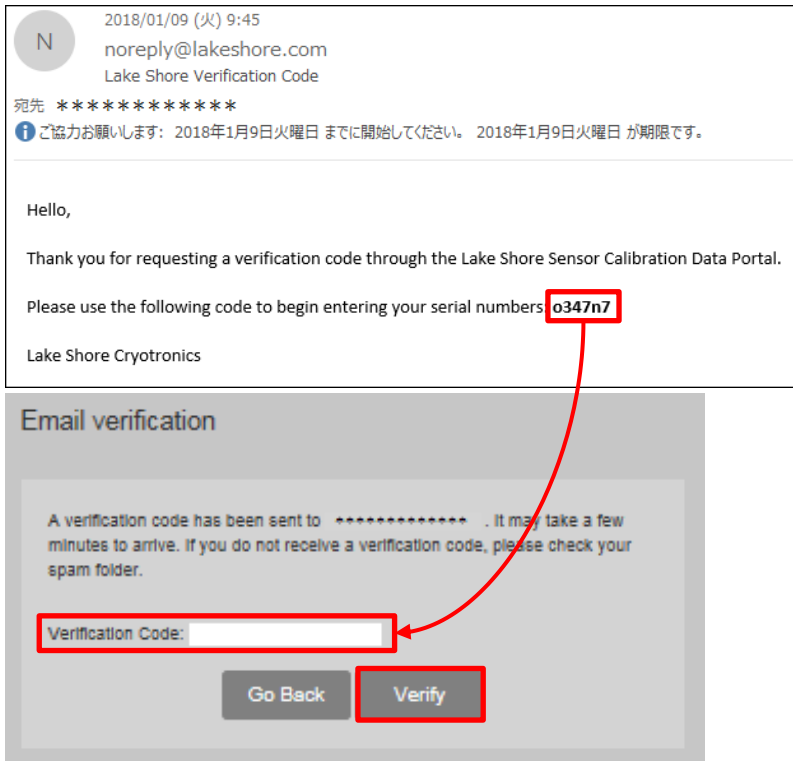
N

2018/01/09 (火) 9:45

noreply@lakeshore.com

Lake Shore Verification Code

宛先 ＊＊＊＊＊＊＊＊＊＊＊＊

ご協力お願いします: 2018年1月9日火曜日 までに開始してください。 2018年1月9日火曜日 が期限です。

Hello,

Thank you for requesting a verification code through the Lake Shore Sensor Calibration Data Portal.

Please use the following code to begin entering your serial numbers **o347n7**

Lake Shore Cryotronics

Email verification

A verification code has been sent to ＊＊＊＊＊＊＊＊＊＊＊＊＊ . It may take a few minutes to arrive. If you do not receive a verification code, please check your spam folder.

Verification Code:

Go Back

Verify